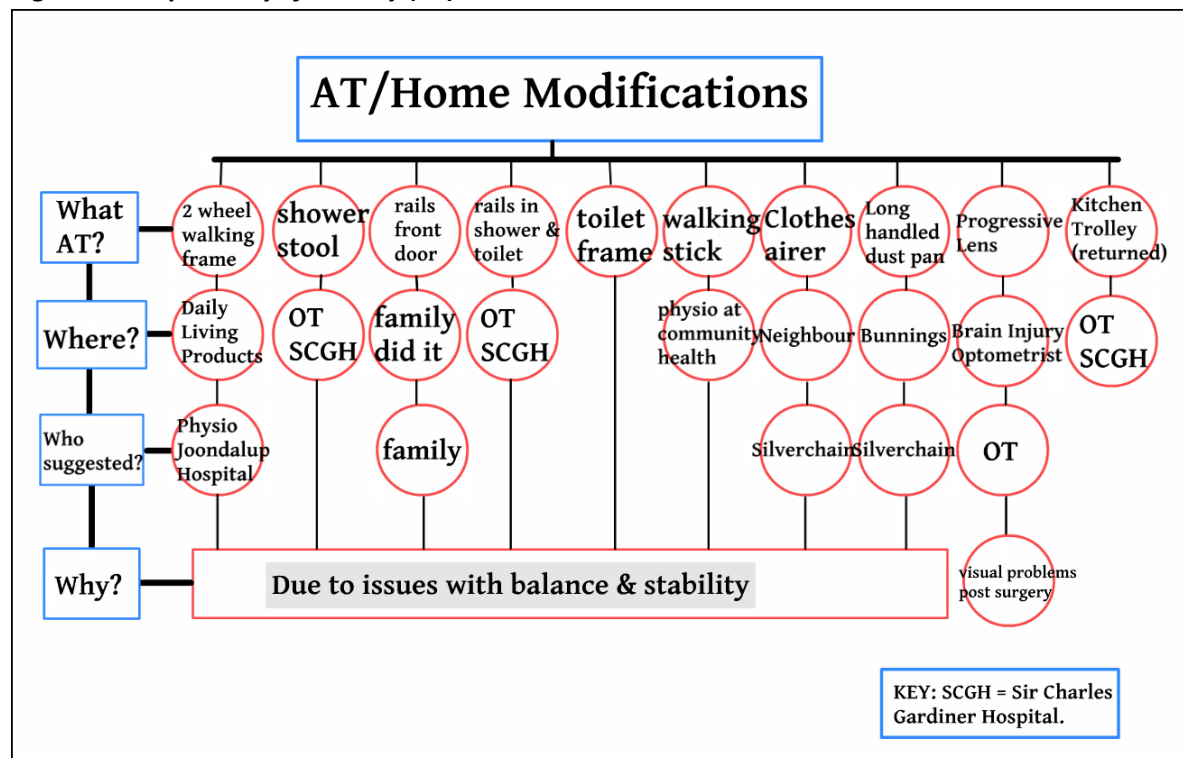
AT/Home Modifications

What AT?

2 wheel walking frame

shower stool

rails front door

rails in shower & toilet

toilet frame

walking stick

Clothes airer

Long handled dust pan

Progressive Lens

Kitchen Trolley (returned)

Where?

Daily Living Products

OT SCGH

family did it

OT SCGH

physio at community health

Neighbour

Bunnings

Brain Injury Optometrist

OT SCGH

Who suggested?

Physio Joondalup Hospital

family

Silverchain

Silverchain

OT

Why?

Due to issues with balance & stability

visual problems post surgery

KEY: SCGH = Sir Charles Gardiner Hospital.